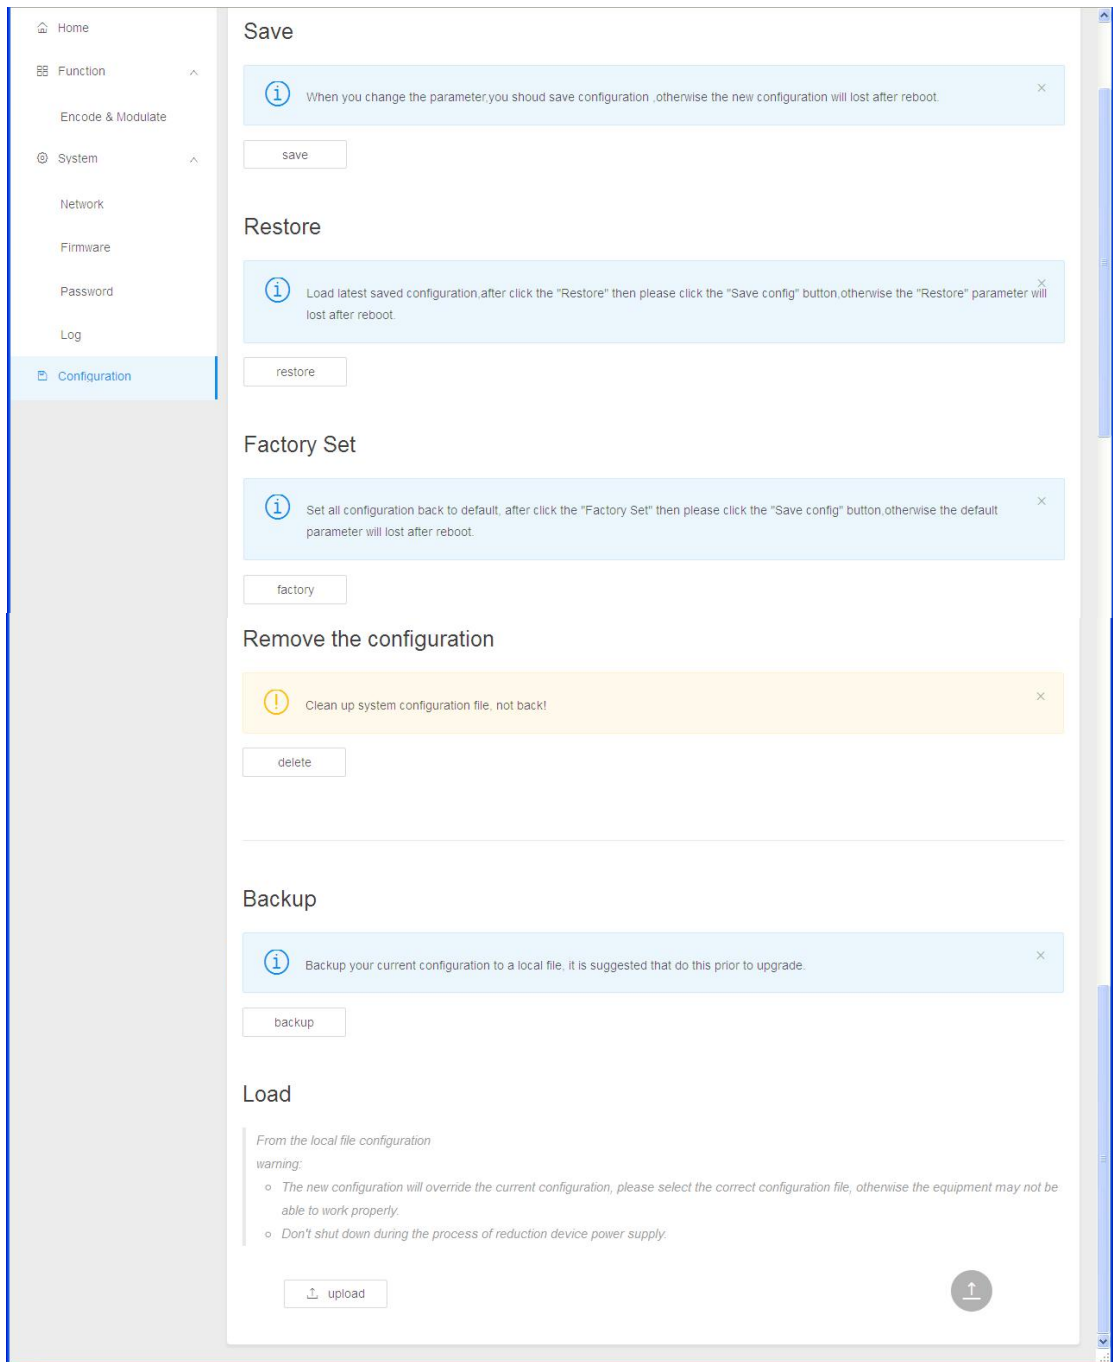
Home
Function
Encode & Modulate
System
Network
Firmware
Password
Log
Configuration

Save

When you change the parameter,you shoud save configuration ,otherwise the new configuration will lost after reboot.

save

Restore

Load latest saved configuration,after click the "Restore" then please click the "Save config" button,otherwise the "Restore" parameter will lost after reboot.

restore

Factory Set

Set all configuration back to default, after click the "Factory Set" then please click the "Save config" button,otherwise the default parameter will lost after reboot.

factory

Remove the configuration

Clean up system configuration file, not back!

delete

Backup

Backup your current configuration to a local file, it is suggested that do this prior to upgrade.

backup

Load

From the local file configuration
warning:
- The new configuration will override the current configuration, please select the correct configuration file, otherwise the equipment may not be able to work properly.
- Don't shut down during the process of reduction device power supply.

upload